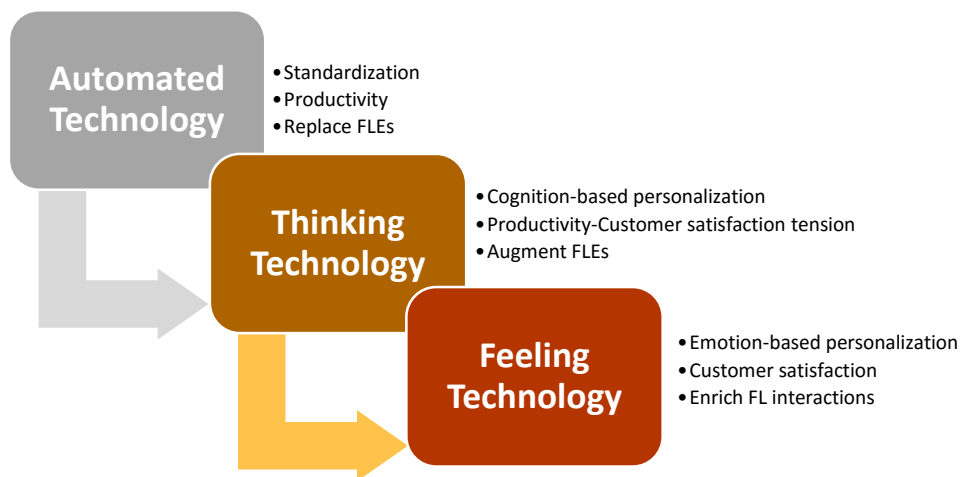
Automated Technology

• Standardization
• Productivity
• Replace FLEs

Thinking Technology

• Cognition-based personalization
• Productivity-Customer satisfaction tension
• Augment FLEs

Feeling Technology

• Emotion-based personalization
• Customer satisfaction
• Enrich FL interactions